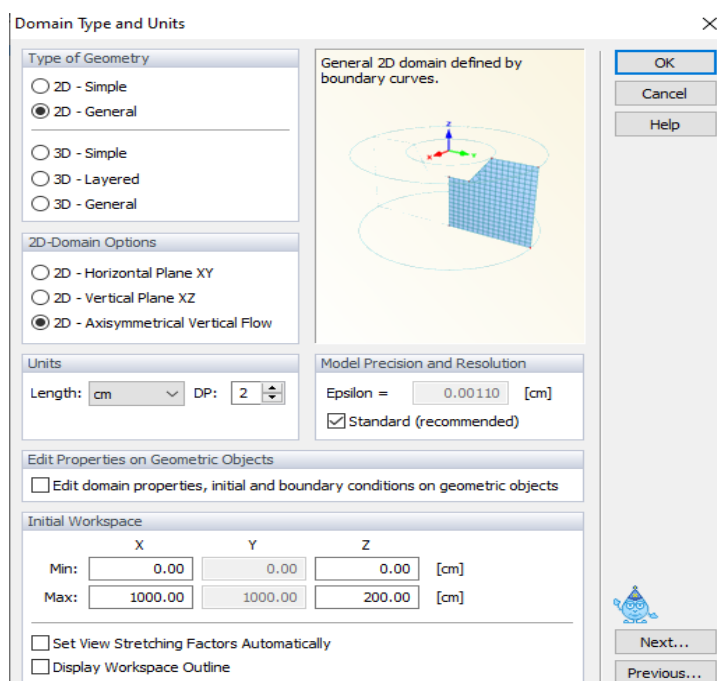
Domain Type and Units

Type of Geometry
2D - Simple
2D - General
3D - Simple
3D - Layered
3D - General

General 2D domain defined by boundary curves.

z
y
x

OK
Cancel
Help

2D-Domain Options
2D - Horizontal Plane XY
2D - Vertical Plane XZ
2D - Axisymmetrical Vertical Flow

Units
Length: cm DP: 2

Model Precision and Resolution
Epsilon = 0.00110 [cm]
Standard (recommended)

Edit Properties on Geometric Objects
Edit domain properties, initial and boundary conditions on geometric objects

Initial Workspace

| | X | Y | Z | |
|---|---|---|---|---|
| Min: | 0.00 | 0.00 | 0.00 | [cm] |
| Max: | 1000.00 | 1000.00 | 200.00 | [cm] |

Set View Stretching Factors Automatically
Display Workspace Outline

Next...
Previous...